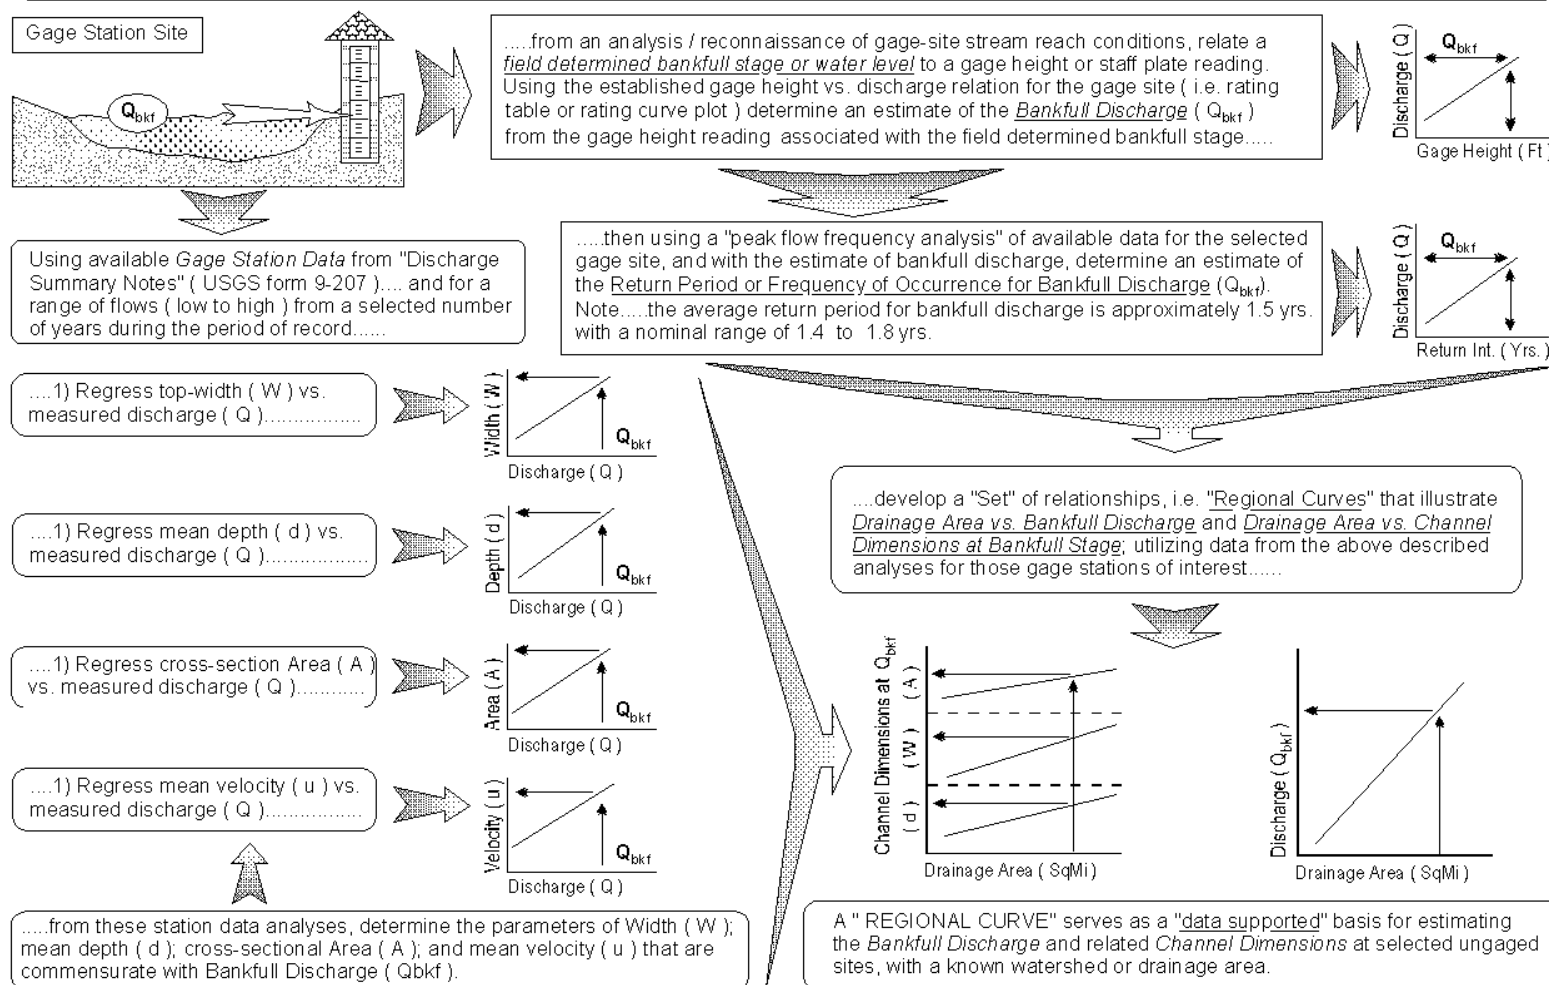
Gage Station Site

$Q_{bkf}$

.....from an analysis / reconnaissance of gage-site stream reach conditions, relate a field determined bankfull stage or water level to a gage height or staff plate reading. Using the established gage height vs. discharge relation for the gage site ( i.e. rating table or rating curve plot ) determine an estimate of the Bankfull Discharge ( $Q_{bkf}$ ) from the gage height reading associated with the field determined bankfull stage.....

Discharge ( Q )
$Q_{bkf}$
Gage Height ( Ft )

Using available Gage Station Data from "Discharge Summary Notes" ( USGS form 9-207 ).... and for a range of flows ( low to high ) from a selected number of years during the period of record......

.....then using a "peak flow frequency analysis" of available data for the selected gage site, and with the estimate of bankfull discharge, determine an estimate of the Return Period or Frequency of Occurrence for Bankfull Discharge ($Q_{bkf}$). Note.....the average return period for bankfull discharge is approximately 1.5 yrs. with a nominal range of 1.4 to 1.8 yrs.

Discharge ( Q )
$Q_{bkf}$
Return Int. ( Yrs. )

....1) Regress top-width ( W ) vs. measured discharge ( Q )................

Width ( W )
$Q_{bkf}$
Discharge ( Q )

....1) Regress mean depth ( d ) vs. measured discharge ( Q )..................

Depth ( d )
$Q_{bkf}$
Discharge ( Q )

....1) Regress cross-section Area ( A ) vs. measured discharge ( Q )...........

Area ( A )
$Q_{bkf}$
Discharge ( Q )

....1) Regress mean velocity ( u ) vs. measured discharge ( Q )................

Velocity ( u )
$Q_{bkf}$
Discharge ( Q )

....develop a "Set" of relationships, i.e. "Regional Curves" that illustrate Drainage Area vs. Bankfull Discharge and Drainage Area vs. Channel Dimensions at Bankfull Stage; utilizing data from the above described analyses for those gage stations of interest......

Channel Dimensions at $Q_{bkf}$
( A )
( W )
( d )
Drainage Area ( SqMi )

Discharge ( $Q_{bkf}$ )
Drainage Area ( SqMi )

.....from these station data analyses, determine the parameters of Width ( W ); mean depth ( d ); cross-sectional Area ( A ); and mean velocity ( u ) that are commensurate with Bankfull Discharge ( Qbkf ).

A " REGIONAL CURVE" serves as a "data supported" basis for estimating the Bankfull Discharge and related Channel Dimensions at selected ungaged sites, with a known watershed or drainage area.